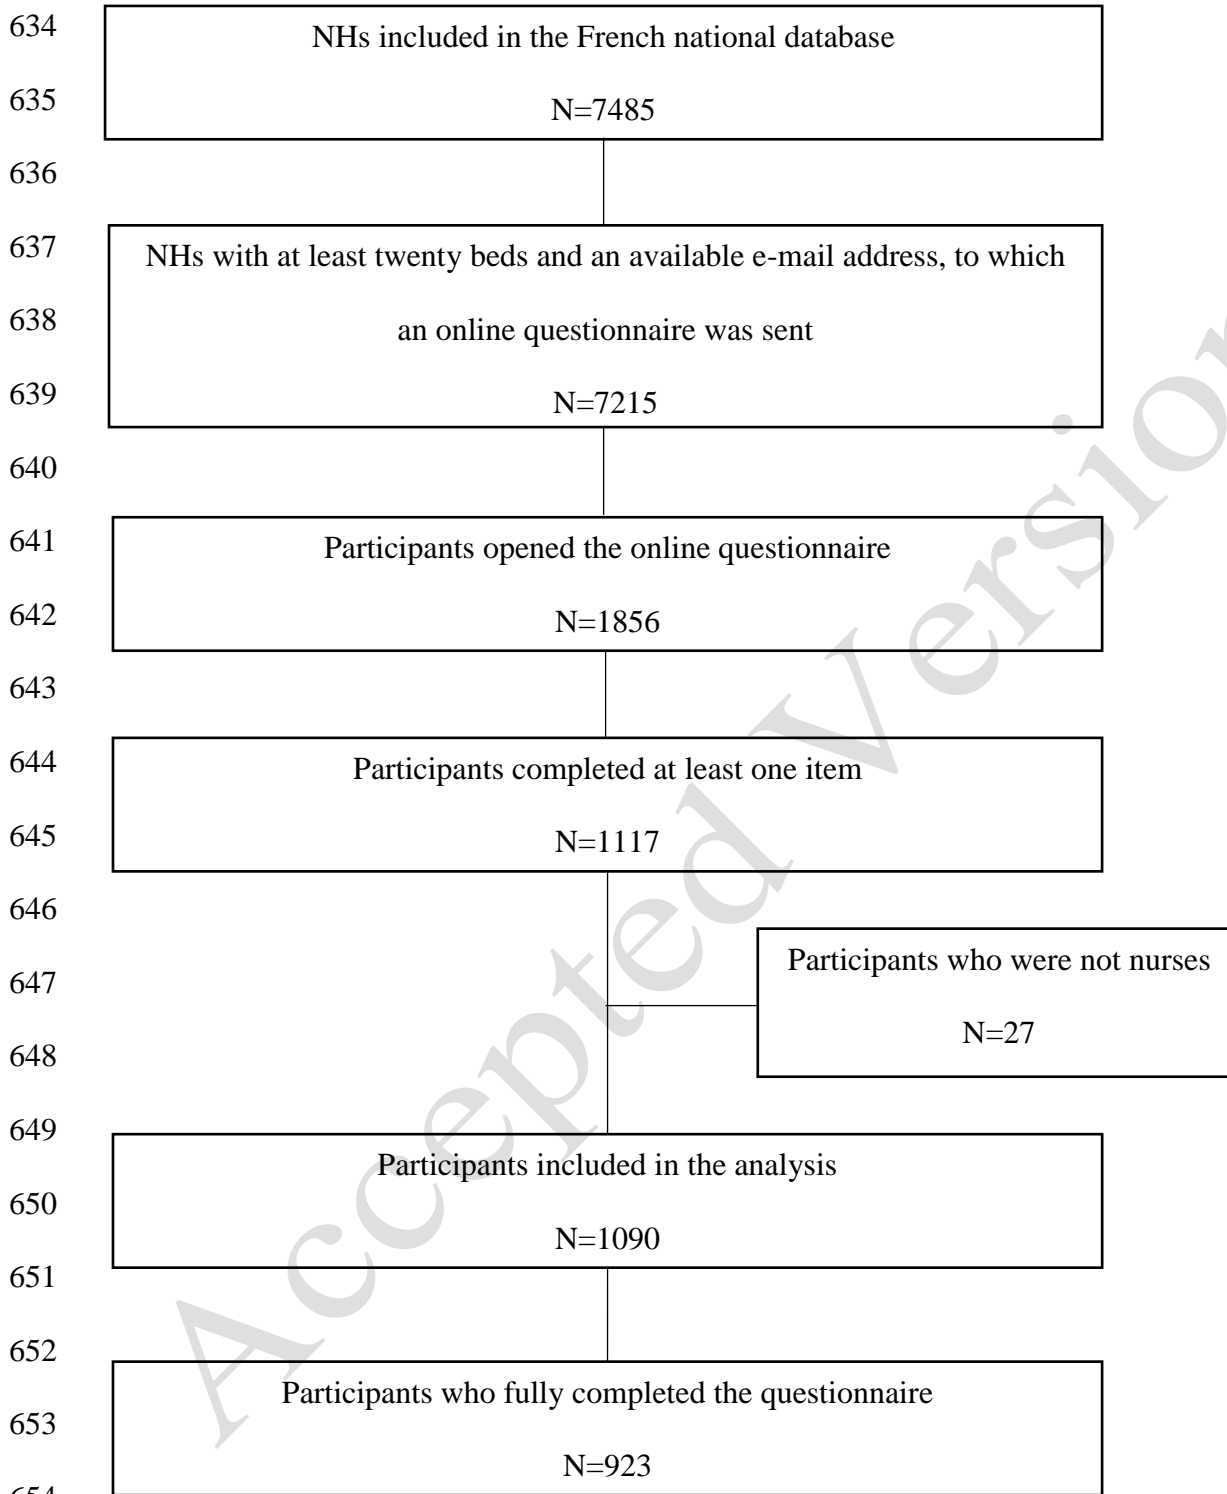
634 NHs included in the French national database

635 N=7485

636

637 NHs with at least twenty beds and an available e-mail address, to which

638 an online questionnaire was sent

639 N=7215

640

641 Participants opened the online questionnaire

642 N=1856

643

644 Participants completed at least one item

645 N=1117

646

647 Participants who were not nurses

648 N=27

649

650 Participants included in the analysis

651 N=1090

652

653 Participants who fully completed the questionnaire

N=923

Accepted Version